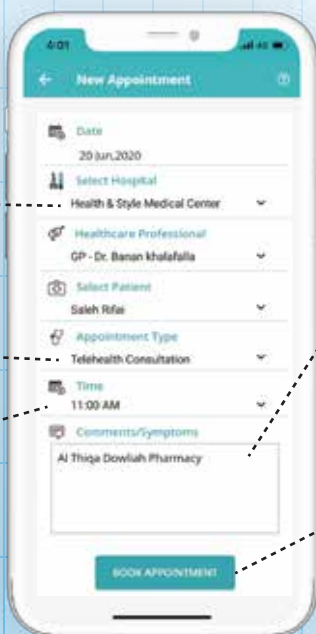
4:01

New Appointment

Date
20 Jun,2020

Select Hospital
Health & Style Medical Center

Healthcare Professional
GP - Dr. Banan khalafalla

Select Patient
Saleh Rifai

Appointment Type
Telehealth Consultation

Time
11:00 AM

Comments/Symptoms
Al Thiqa Dowliah Pharmacy

BOOK APPOINTMENT